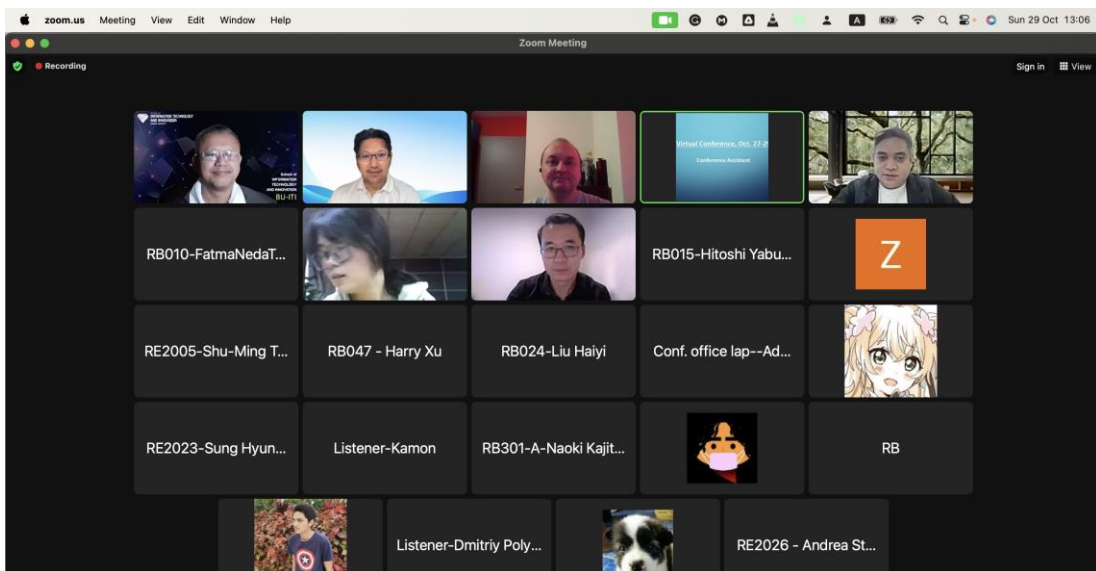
zoom.us Meeting View Edit Window Help

Sun 29 Oct 13:06

Zoom Meeting

Recording

Sign in View

School of INFORMATION TECHNOLOGY AND INNOVATION BU-ITI

Virtual Conference, Oct. 27-29

Conference Assistant

RB010-FatmaNedaT...

RB015-Hitoshi Yabu...

Z

RE2005-Shu-Ming T...

RB047 - Harry Xu

RB024-Liu Haiyi

Conf. office lap--Ad...

RE2023-Sung Hyun...

Listener-Kamon

RB301-A-Naoki Kajit...

RB

Listener-Dmitriy Poly...

RE2026 - Andrea St...